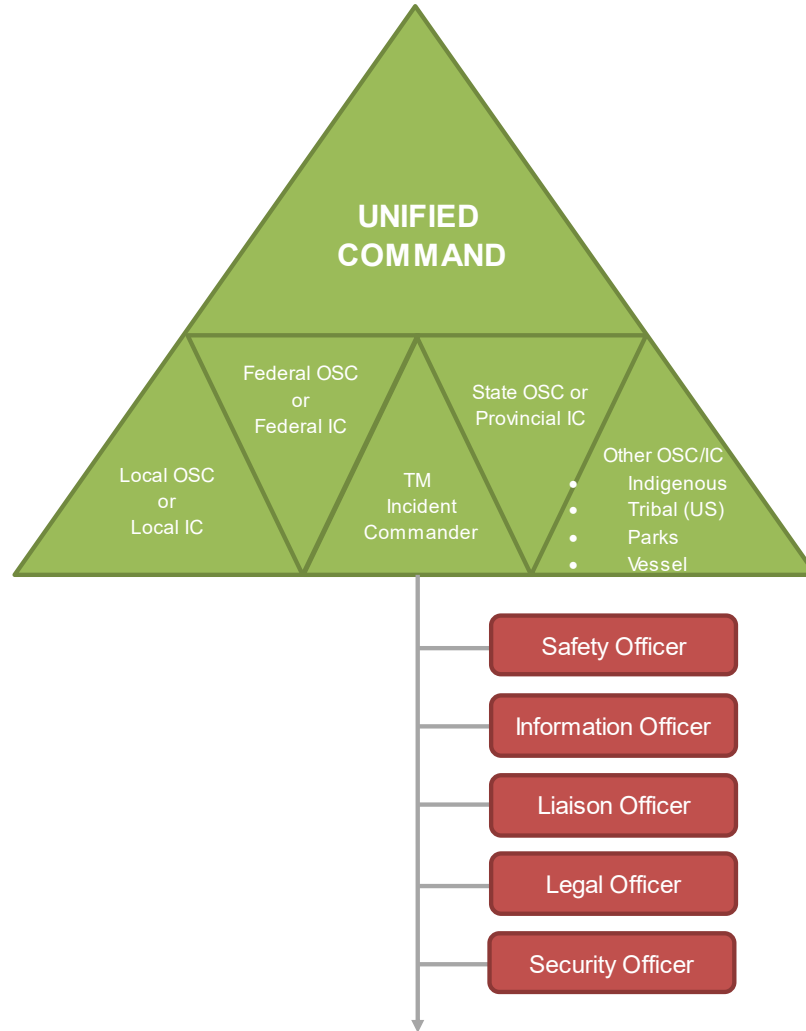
UNIFIED COMMAND

Local OSC
or
Local IC

Federal OSC
or
Federal IC

TM
Incident
Commander

State OSC or
Provincial IC

Other OSC/IC
- Indigenous
- Tribal (US)
- Parks
- Vessel

Safety Officer

Information Officer

Liaison Officer

Legal Officer

Security Officer